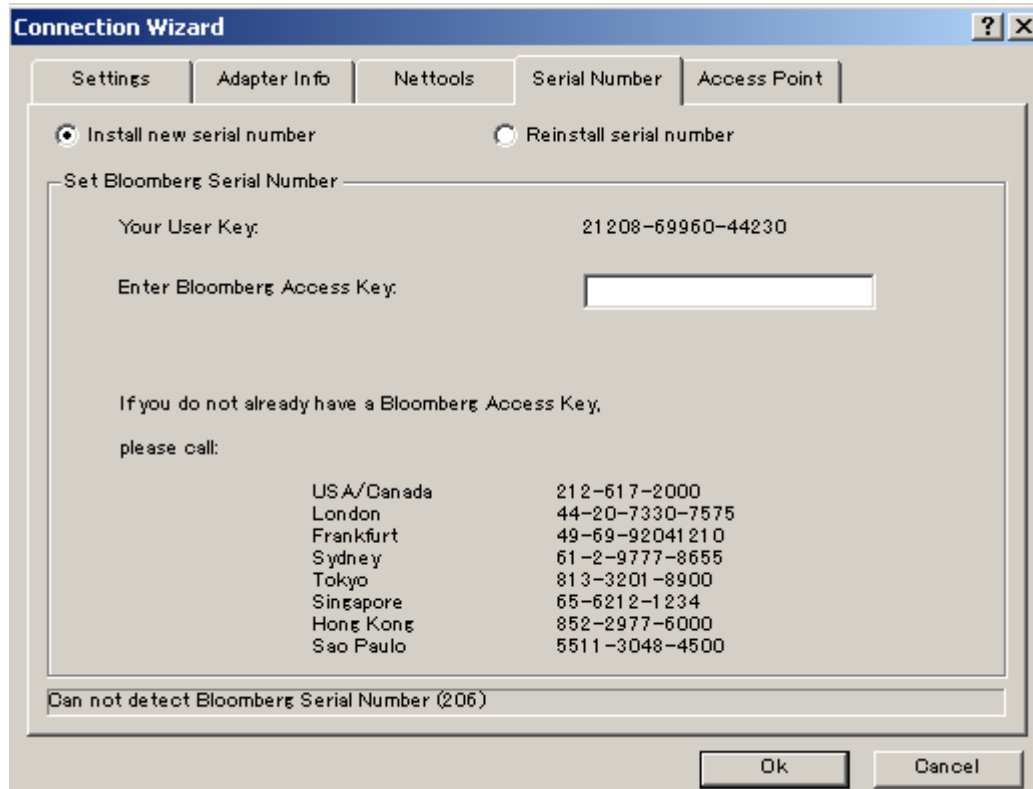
Connection Wizard

? X

Settings | Adapter Info | Nettools | Serial Number | Access Point

Install new serial number

Reinstall serial number

Set Bloomberg Serial Number

Your User Key: 21208-69960-44230

Enter Bloomberg Access Key:

If you do not already have a Bloomberg Access Key,

please call:

| | |
|---|---|
| USA/Canada | 212-617-2000 |
| London | 44-20-7330-7575 |
| Frankfurt | 49-69-92041210 |
| Sydney | 61-2-9777-8655 |
| Tokyo | 813-3201-8900 |
| Singapore | 65-6212-1234 |
| Hong Kong | 852-2977-6000 |
| Sao Paulo | 5511-3048-4500 |

Can not detect Bloomberg Serial Number (206)

Ok

Cancel